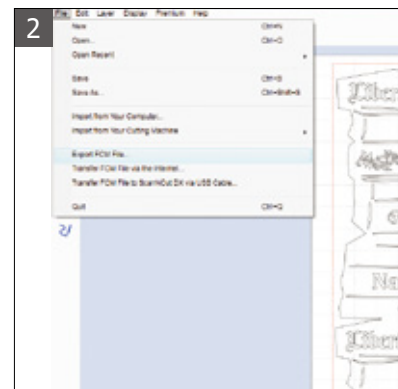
2

File Edit Layer Display Premium Help

New Ctrl+N
Open... Ctrl+O
Open Recent
Save Ctrl+S
Save As... Ctrl+Shift+S
Import from Your Computer...
Import from Your Cutting Machine
Export FCM File...
Transfer FCM File via the Internet...
Transfer FCM File to ScanNCut DX via USB Cable...
Quit Ctrl+Q

Liber
Ne
Liber